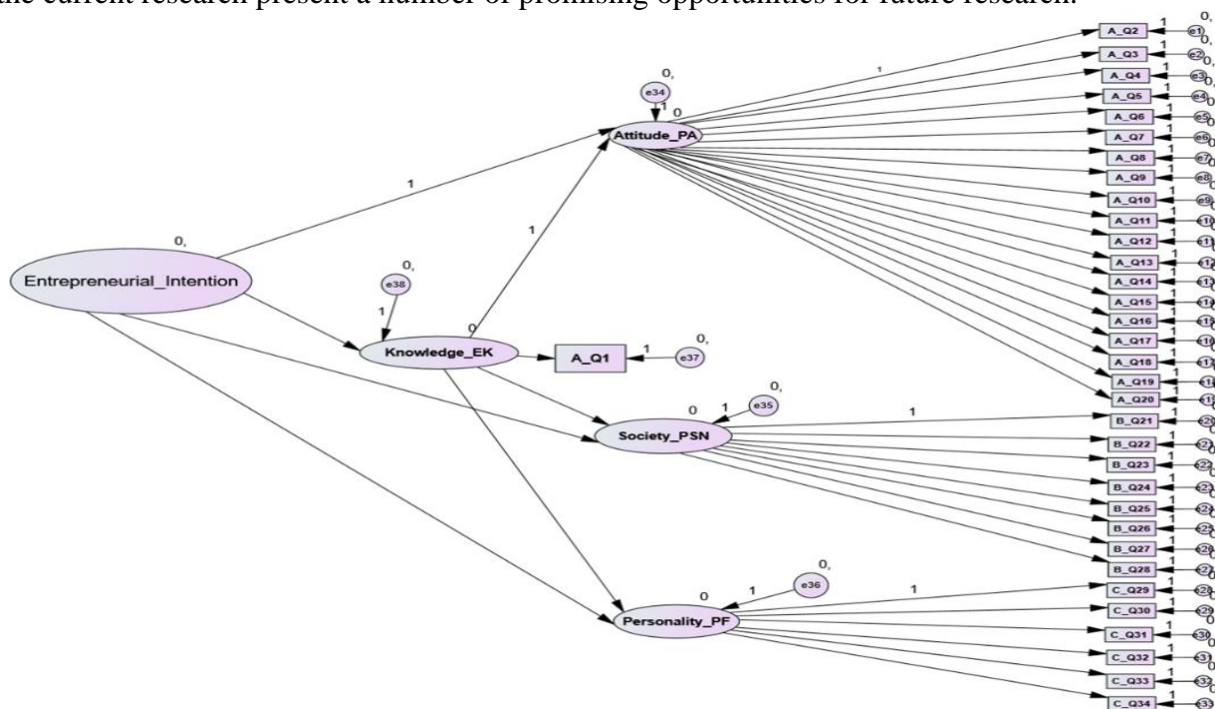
the current research present a number of promising opportunities for future research.

0,
Entrepreneurial_Intention
1
0,
e34
1
0
Attitude_PA
1
e38
0,
1
0
Knowledge_EK
A_Q1
1
e37
0,
1
0,
0
1
e35
Society_PSN
1
0,
0
1
e36
Personality_PF
1

A_Q2
A_Q3
A_Q4
A_Q5
A_Q6
A_Q7
A_Q8
A_Q9
A_Q10
A_Q11
A_Q12
A_Q13
A_Q14
A_Q15
A_Q16
A_Q17
A_Q18
A_Q19
A_Q20
B_Q21
B_Q22
B_Q23
B_Q24
B_Q25
B_Q26
B_Q27
B_Q28
C_Q29
C_Q30
C_Q31
C_Q32
C_Q33
C_Q34

e1
e2
e3
e4
e5
e6
e7
e8
e9
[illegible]